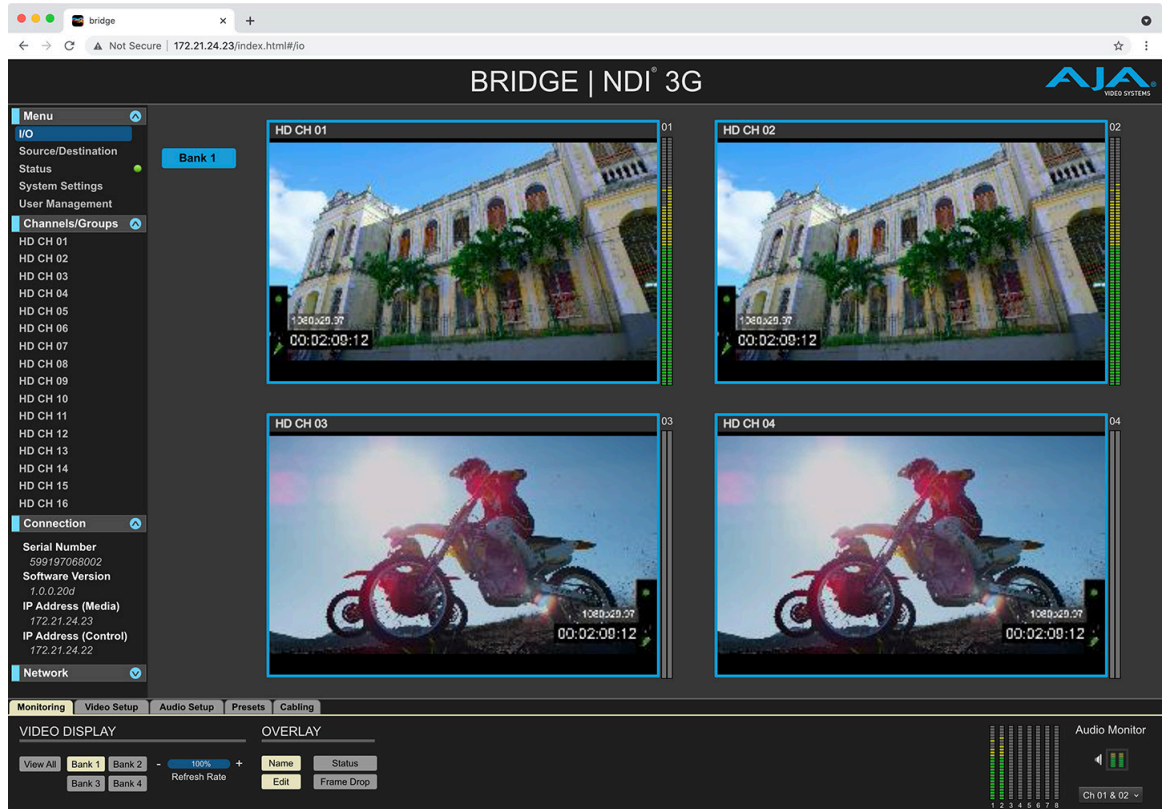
bridge

Not Secure | 172.21.24.23/index.html#/io

BRIDGE | NDI® 3G

AJA VIDEO SYSTEMS

Menu
I/O
Source/Destination
Status
System Settings
User Management

Channels/Groups
HD CH 01
HD CH 02
HD CH 03
HD CH 04
HD CH 05
HD CH 06
HD CH 07
HD CH 08
HD CH 09
HD CH 10
HD CH 11
HD CH 12
HD CH 13
HD CH 14
HD CH 15
HD CH 16

Connection
Serial Number
599197068002
Software Version
1.0.0.20d
IP Address (Media)
172.21.24.23
IP Address (Control)
172.21.24.22

Network

Bank 1

HD CH 01
01
1080i29.97
00:02:08:12

HD CH 02
02
1080i29.97
00:02:08:12

HD CH 03
03
1080i29.97
00:02:08:12

HD CH 04
04
1080i29.97
00:02:08:12

Monitoring | Video Setup | Audio Setup | Presets | Cabling

VIDEO DISPLAY
View All | Bank 1 | Bank 2 | Bank 3 | Bank 4
- 100% +
Refresh Rate

OVERLAY
Name | Status
Edit | Frame Drop

1 2 3 4 5 6 7 8

Audio Monitor
Ch 01 & 02